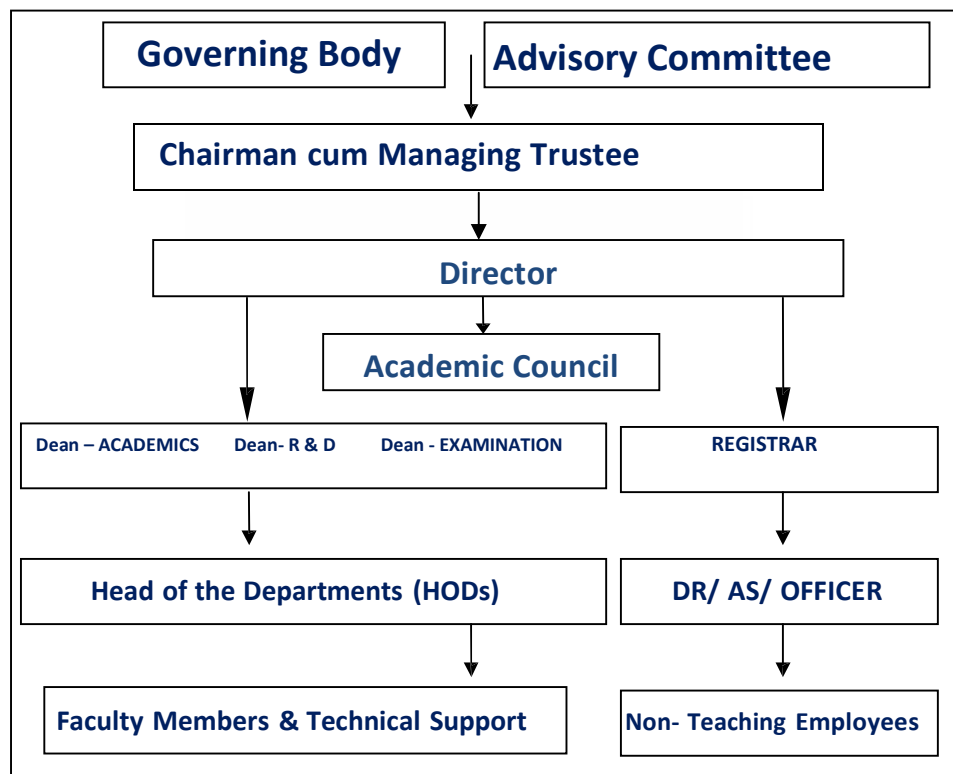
Governing Body

Advisory Committee

Chairman cum Managing Trustee

Director

Academic Council

Dean – ACADEMICS Dean- R & D Dean - EXAMINATION

REGISTRAR

Head of the Departments (HODs)

DR/ AS/ OFFICER

Faculty Members & Technical Support

Non- Teaching Employees